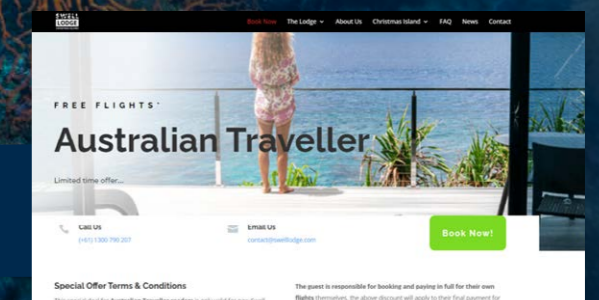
SWELL LODGE

Book Now The Lodge About Us Christmas Island FAQ News Contact

FREE FLIGHTS*

Australian Traveller

Limited time offer....

Call Us
(+61) 1300 790 207

Email Us
contact@swelllodge.com

Book Now!

Special Offer Terms & Conditions

The guest is responsible for booking and paying in full for their own flights themselves, the above discount will apply to their final payment for